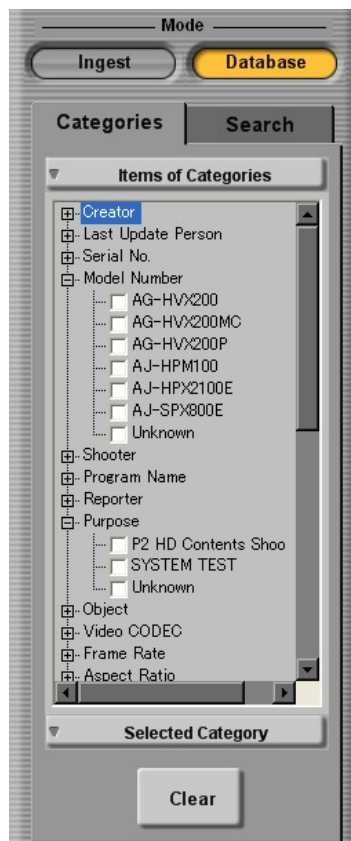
Mode
Ingest
Database
Categories
Search
Items of Categories
Creator
Last Update Person
Serial No.
Model Number
AG-HVX200
AG-HVX200MC
AG-HVX200P
AJ-HPM100
AJ-HPX2100E
AJ-SPX800E
Unknown
Shooter
Program Name
Reporter
Purpose
P2 HD Contents Shoo
SYSTEM TEST
Unknown
Object
Video CODEC
Frame Rate
Aspect Ratio
Selected Category
Clear